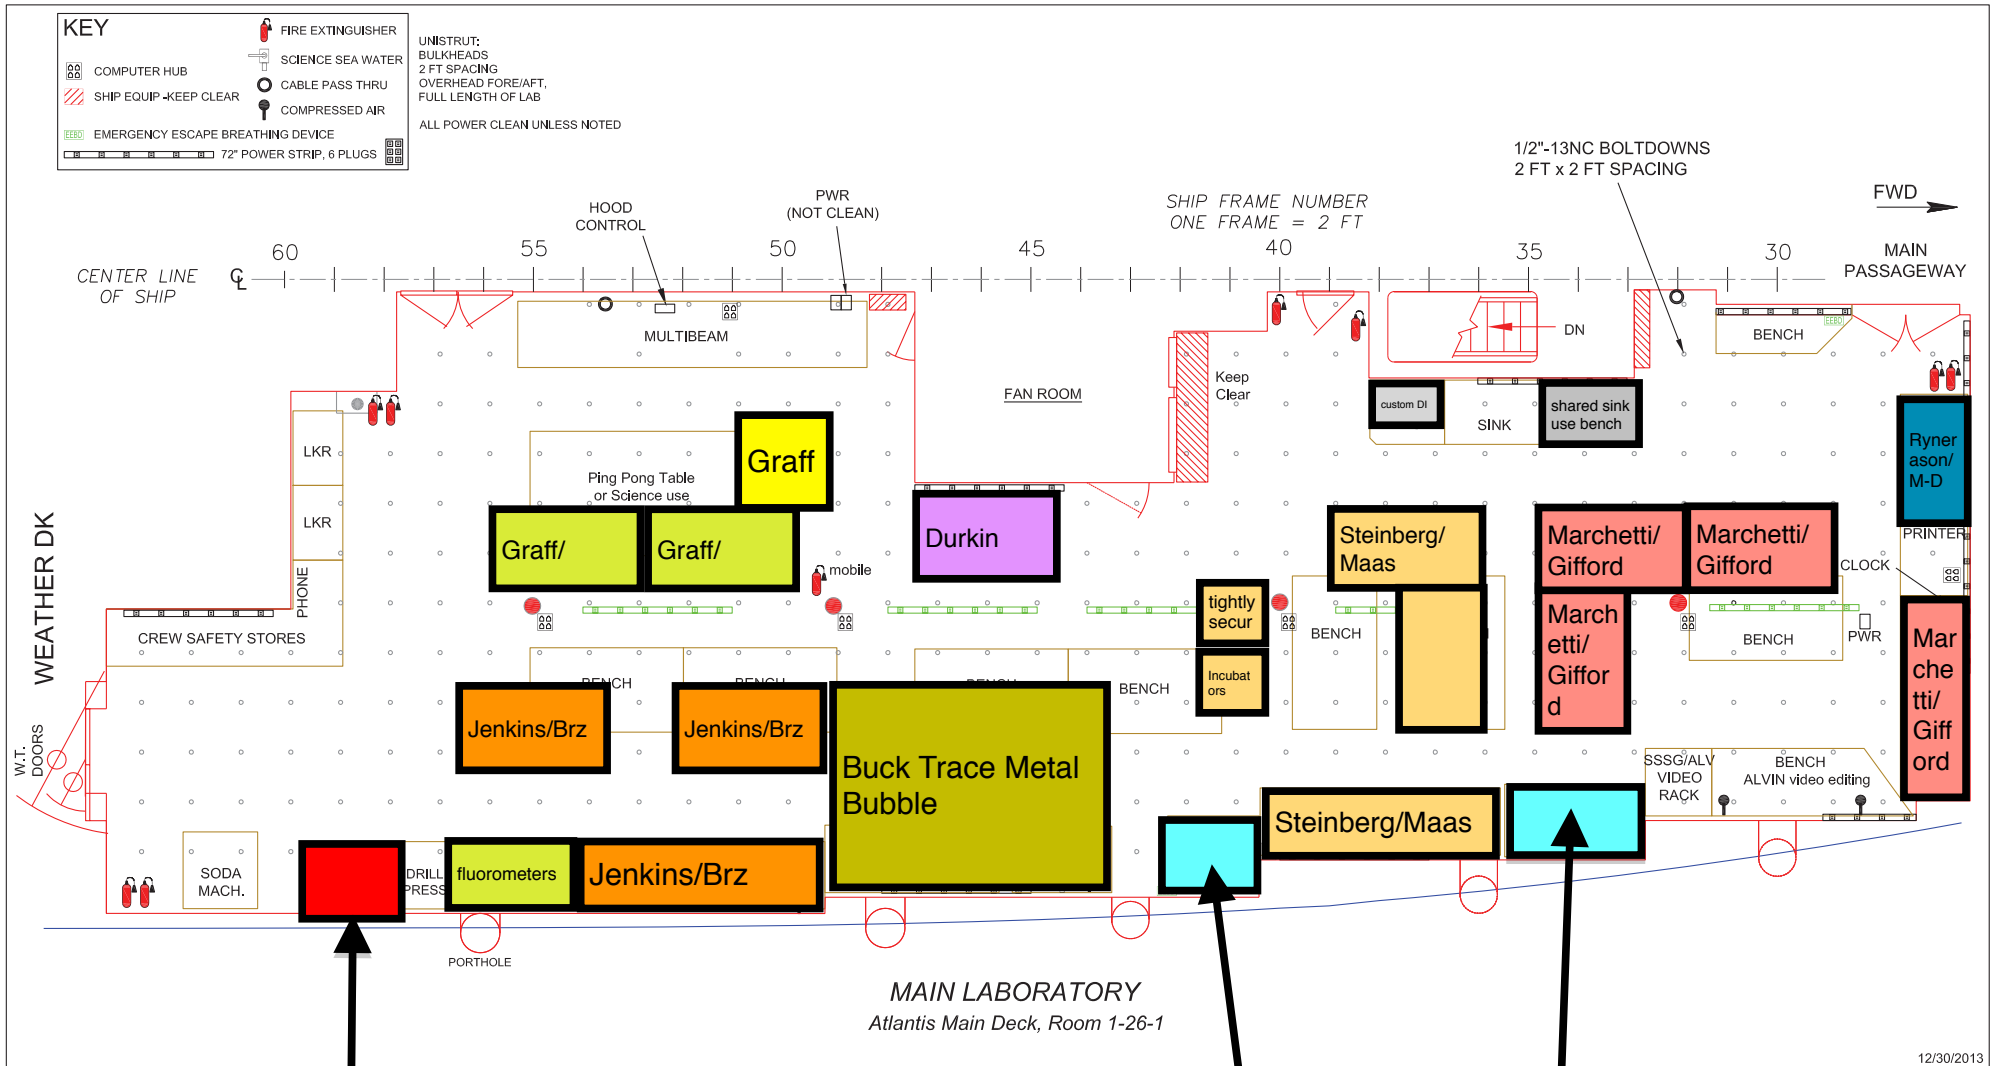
KEY
COMPUTER HUB
SHIP EQUIP -KEEP CLEAR
EMERGENCY ESCAPE BREATHING DEVICE
72" POWER STRIP, 6 PLUGS
FIRE EXTINGUISHER
SCIENCE SEA WATER
CABLE PASS THRU
COMPRESSED AIR

UNISTRUT:
BULKHEADS
2 FT SPACING
OVERHEAD FORE/AFT,
FULL LENGTH OF LAB

ALL POWER CLEAN UNLESS NOTED

1/2"-13NC BOLTDOWNS
2 FT x 2 FT SPACING

FWD

SHIP FRAME NUMBER
ONE FRAME = 2 FT

HOOD CONTROL

PWR (NOT CLEAN)

CENTER LINE OF SHIP

60 55 50 45 40 35 30

MAIN PASSAGEWAY

MULTIBEAM

FAN ROOM

Keep Clear

DN

BENCH

custom DI

SINK

shared sink use bench

Ryner ason/ M-D

PRINTER

LKR

LKR

PHONE

CREW SAFETY STORES

WEATHER DK

Ping Pong Table or Science use

Graff

Graff/

Graff/

Durkin

mobile

Steinberg/ Maas

Marchetti/ Gifford

Marchetti/ Gifford

CLOCK

tightly secur

BENCH

March etti/ Giffor d

BENCH

PWR

Mar che tti/ Giff ord

BENCH

BENCH

BENCH

BENCH

Incubat ors

Jenkins/Brz

Jenkins/Brz

Buck Trace Metal Bubble

SSSG/ALV VIDEO RACK

BENCH ALVIN video editing

W.T. DOORS

SODA MACH.

DRILL PRESS

fluorometers

Jenkins/Brz

Steinberg/Maas

PORTHOLE

MAIN LABORATORY
Atlantis Main Deck, Room 1-26-1

12/30/2013